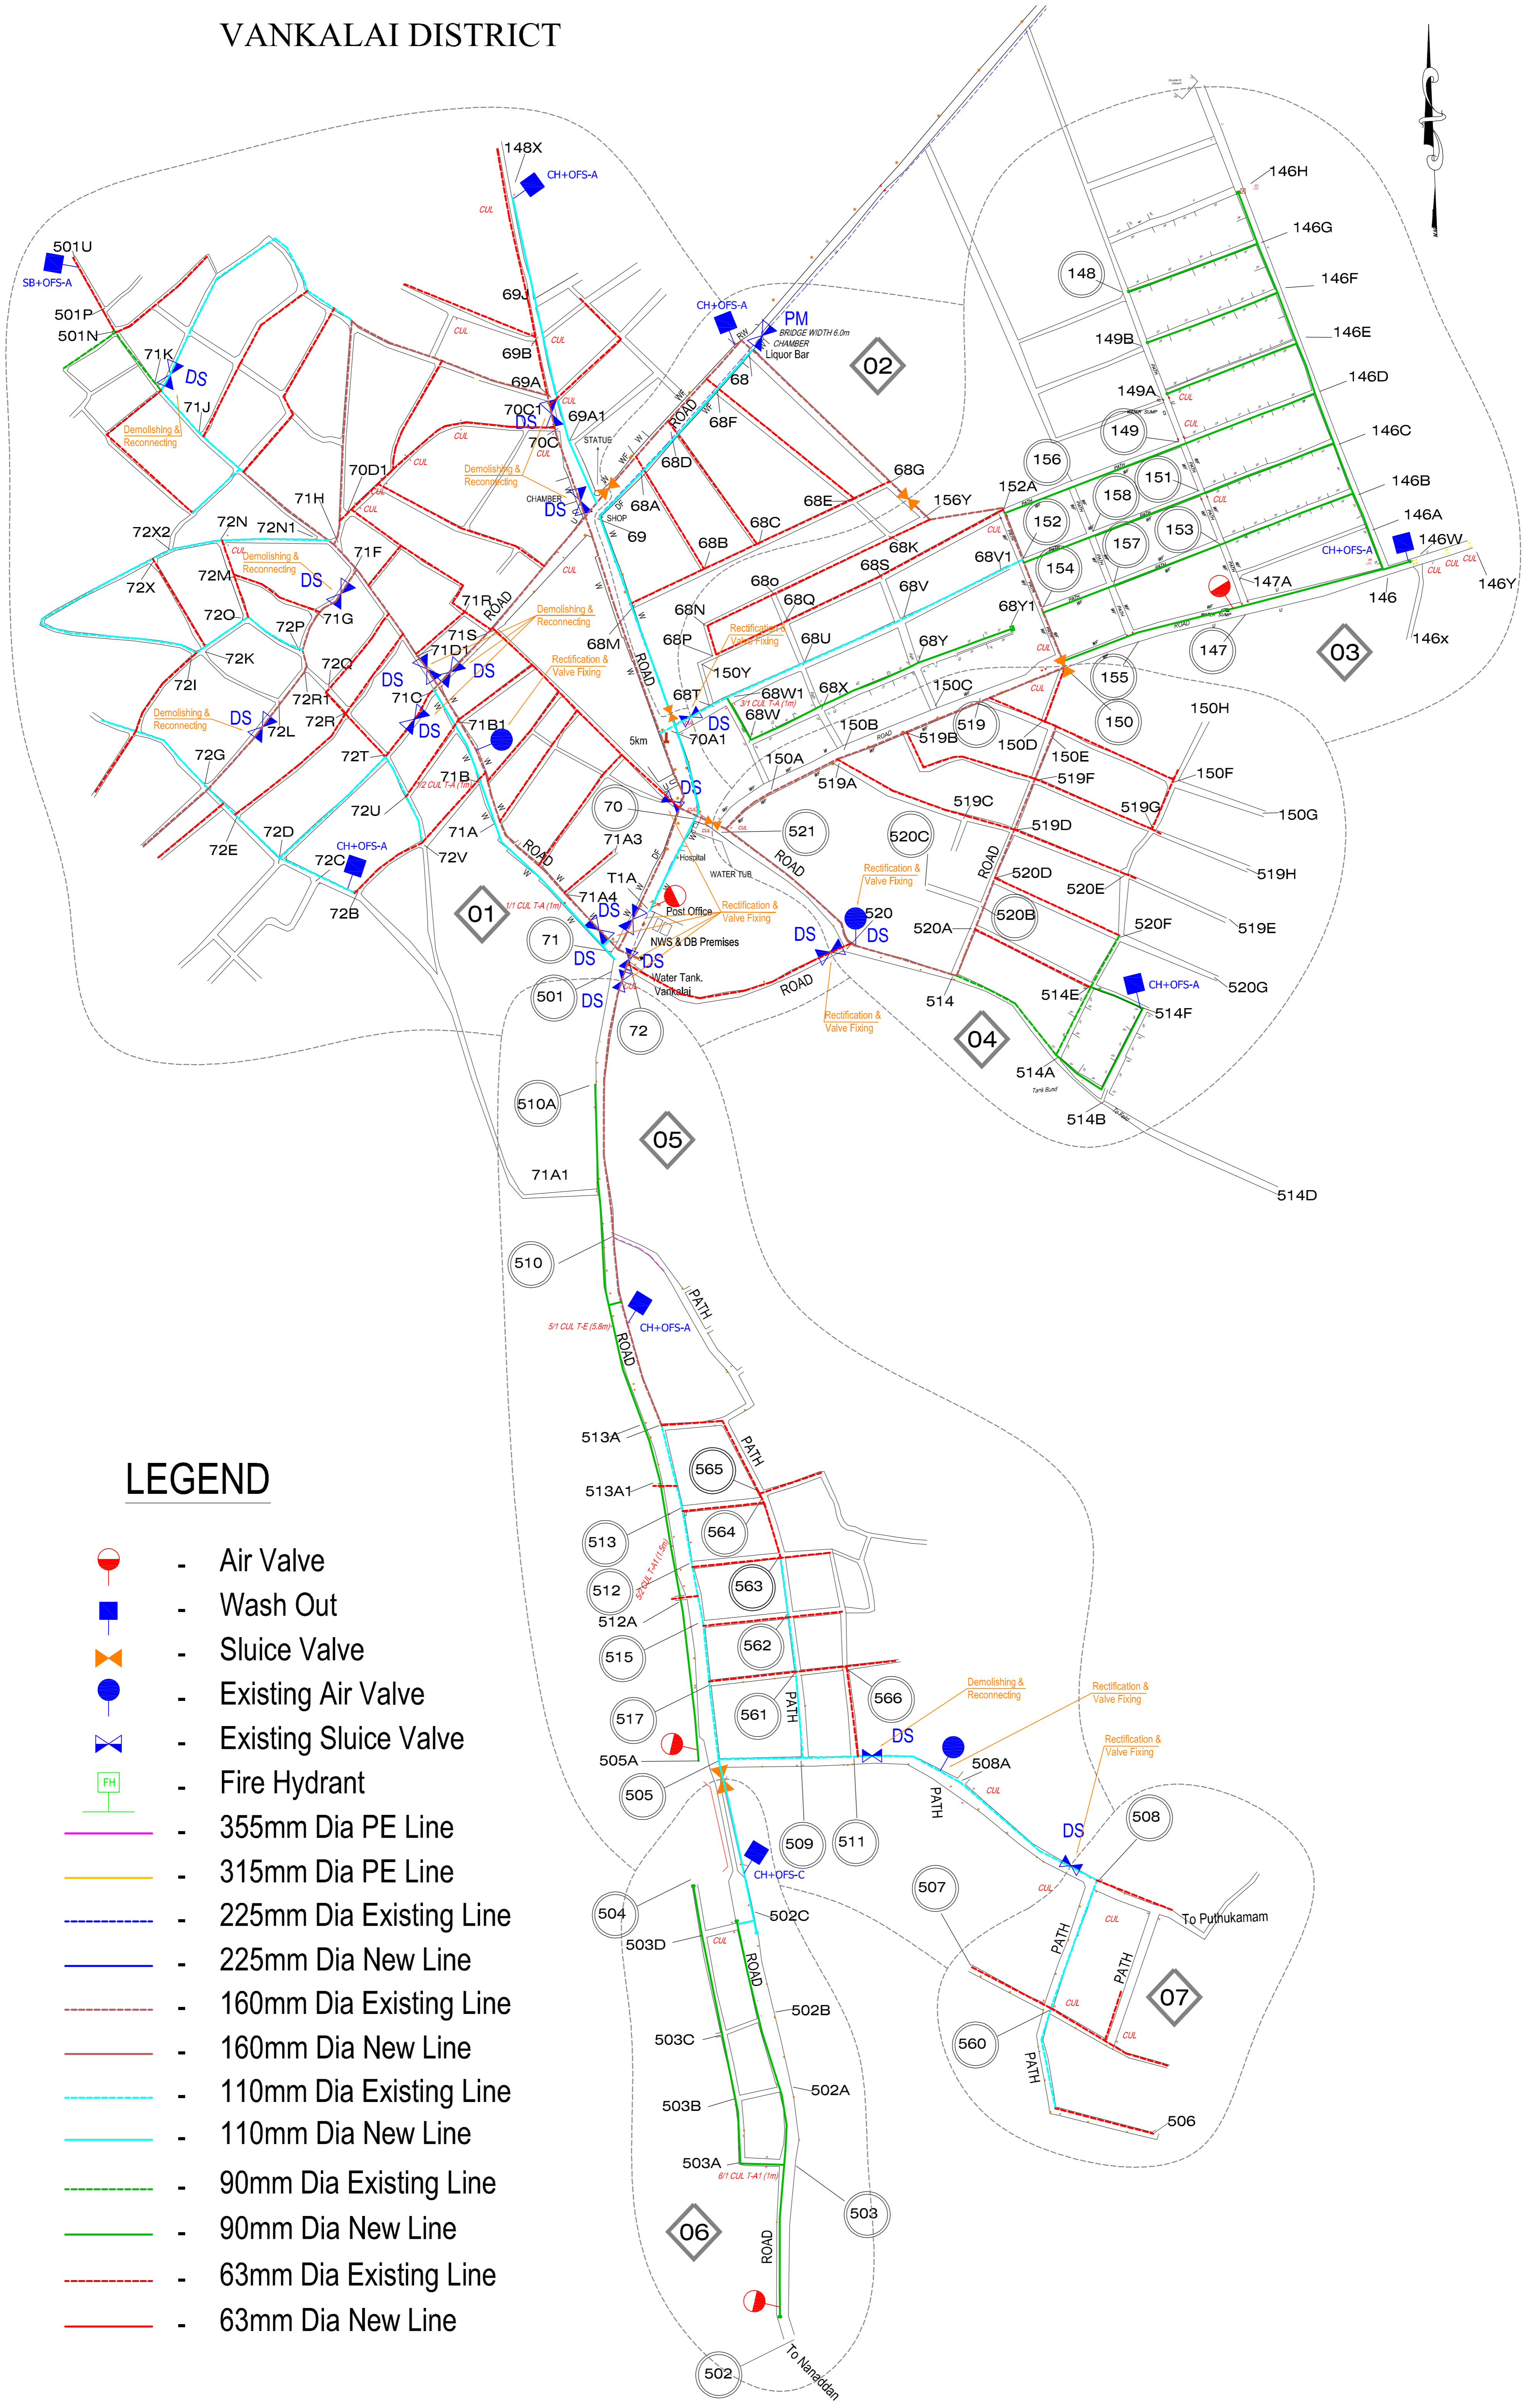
VANKALAI DISTRICT

148X
CH+OFS-A
501U
SB+OFS-A
501P
501N
71K
DS
71J
Demolishing & Reconnecting
69J
69B
69A
70C1
DS
69A1
70C
CH+OFS-A
PM
BRIDGE WIDTH 6.0m
CHAMBER
Liquor Bar
68
02
68F
ROAD
STATUE
Demolishing & Reconnecting
70D1
71H
72X2
72N
72N1
71F
DS
69
68A
68D
68E
68G
156Y
68C
68B
72X
72M
72O
71G
72P
72Q
72K
72I
71R
ROAD
71S
71D1
DS
71C
DS
DS
72R1
72R
Demolishing & Reconnecting
DS
72L
72G
72T
72U
71B1
71B
72D
72E
CH+OFS-A
72C
72B
72V
71A
01
Demolishing & Reconnecting
Rectification & Valve Fixing
68M
68P
68N
68o
68Q
68U
68S
68K
68V
68T
DS
70A1
150Y
68W1
68W
68X
68Y
150C
150B
150A
519A
5km
DS
70
71A3
71A4
T1A
DS
Hospital
WATER TUB
Post Office
Rectification & Valve Fixing
NWS & DB Premises
Water Tank. Vankalai
71
DS
DS
501
DS
72
ROAD
521
ROAD
520C
Rectification & Valve Fixing
520
DS
DS
ROAD
Rectification & Valve Fixing
514
520A
520B
04
514E
CH+OFS-A
514F
514A
Tank Bund
514B
514D
520G
520F
520E
520D
519E
519H
519C
519D
519G
150G
150F
150H
519F
150E
150D
519
519B
150
155
147
03
146x
146
146Y
147A
CH+OFS-A
146W
146A
146B
146C
146D
146E
146F
146G
146H
148
149B
149A
149
156
151
158
152
153
157
154
152A
68V1
68Y1
510A
05
71A1
510
PATH
CH+OFS-A
5/1 CUL T-E (5.8m)
ROAD
513A
PATH
565
513A1
513
564
512
563
512A
562
515
561
PATH
566
517
505A
505
Demolishing & Reconnecting
Rectification & Valve Fixing
Rectification & Valve Fixing
DS
508A
PATH
DS
508
509
511
CH+OFS-C
507
504
502C
503D
ROAD
To Puthukamam
PATH
PATH
07
560
PATH
506
503C
502B
503B
502A
503A
6/1 CUL T-A1 (1m)
503
06
ROAD
502
To Nanaddan

LEGEND
- Air Valve
- Wash Out
- Sluice Valve
- Existing Air Valve
- Existing Sluice Valve
FH - Fire Hydrant
- 355mm Dia PE Line
- 315mm Dia PE Line
- 225mm Dia Existing Line
- 225mm Dia New Line
- 160mm Dia Existing Line
- 160mm Dia New Line
- 110mm Dia Existing Line
- 110mm Dia New Line
- 90mm Dia Existing Line
- 90mm Dia New Line
- 63mm Dia Existing Line
- 63mm Dia New Line